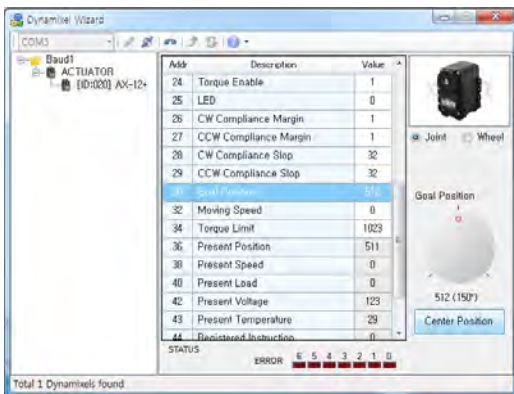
Dynamixel Wizard

COM3

Baud1
ACTUATOR
[ID:020] AX-12+

| Addr | Description | Value |
|---|---|---|
| 24 | Torque Enable | 1 |
| 25 | LED | 0 |
| 26 | CW Compliance Margin | 1 |
| 27 | CCW Compliance Margin | 1 |
| 28 | CW Compliance Slop | 32 |
| 29 | CCW Compliance Slop | 32 |
| 30 | Goal Position | 512 |
| 32 | Moving Speed | 0 |
| 34 | Torque Limit | 1023 |
| 36 | Present Position | 511 |
| 38 | Present Speed | 0 |
| 40 | Present Load | 0 |
| 42 | Present Voltage | 123 |
| 43 | Present Temperature | 29 |
| 44 | Registered Instruction | 0 |

STATUS
ERROR 6 5 4 3 2 1 0

Joint Wheel

Goal Position

512 (150°)

Center Position

Total 1 Dynamixels found